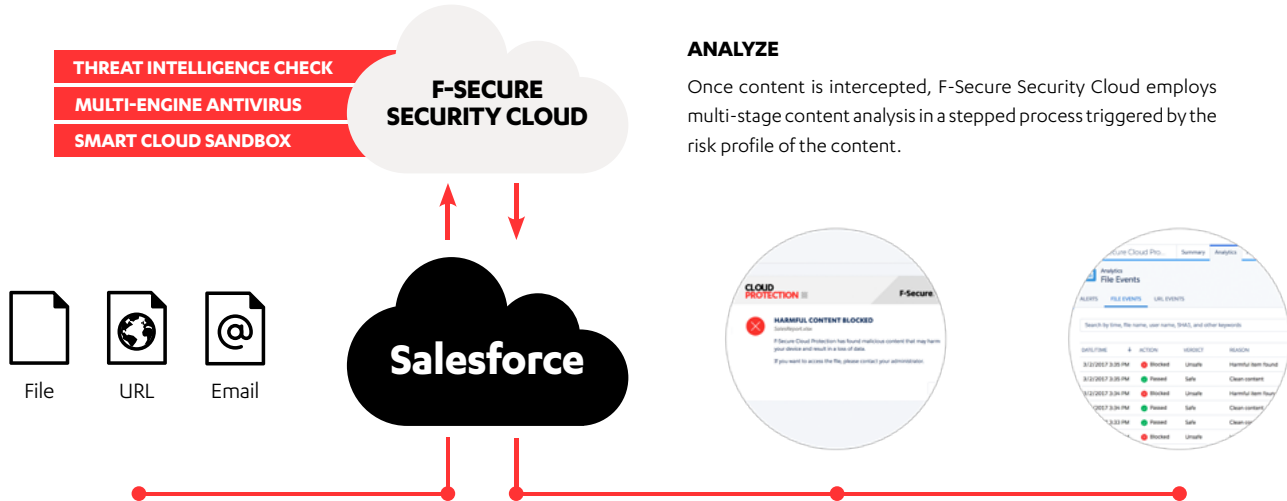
THREAT INTELLIGENCE CHECK
MULTI-ENGINE ANTIVIRUS
SMART CLOUD SANDBOX

F-SECURE SECURITY CLOUD

ANALYZE

Once content is intercepted, F-Secure Security Cloud employs multi-stage content analysis in a stepped process triggered by the risk profile of the content.

File URL Email

Salesforce

CLOUD PROTECTION

F-Secure

HARMFUL CONTENT BLOCKED

SalesReport.xlsx

F-Secure Cloud Protection has found malicious content that may harm your device and result in a loss of data.

If you want to access the file, please contact your administrator.

F-Secure Cloud Pro... Summary Analytics

Analytics
File Events

ALERTS FILE EVENTS URL EVENTS

Search by time, file name, user name, SHA1, and other keywords

| DATE/TIME | ACTION | VERDICT | REASON |
|---|---|---|---|
| 3/2/2017 3:35 PM | Blocked | Unsafe | Harmful item found |
| 3/2/2017 3:35 PM | Passed | Safe | Clean content |
| 3/2/2017 3:34 PM | Blocked | Unsafe | Harmful item found |
| 3/2/2017 3:34 PM | Passed | Safe | Clean content |
| 3/2/2017 3:33 PM | Passed | Safe | Clean con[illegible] |
| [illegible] | Blocked | Unsafe | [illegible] |